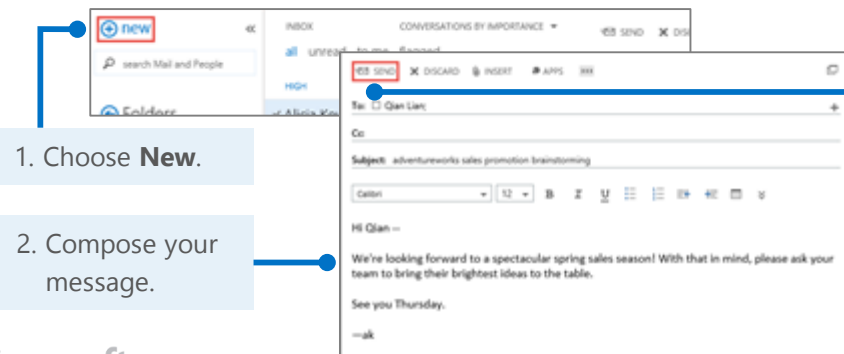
new

«

search Mail and People

Folders

INBOX

CONVERSATIONS BY IMPORTANCE ▾

all unread to me flagged

HIGH

Alicia Ke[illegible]

SEND

DIS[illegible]

SEND

DISCARD

INSERT

APPS

To: Qian Lian;

Cc:

Subject: adventureworks sales promotion brainstorming

Calibri

12

B I U

Hi Qian --

We're looking forward to a spectacular spring sales season! With that in mind, please ask your team to bring their brightest ideas to the table.

See you Thursday.

--ak

1. Choose **New**.

2. Compose your message.